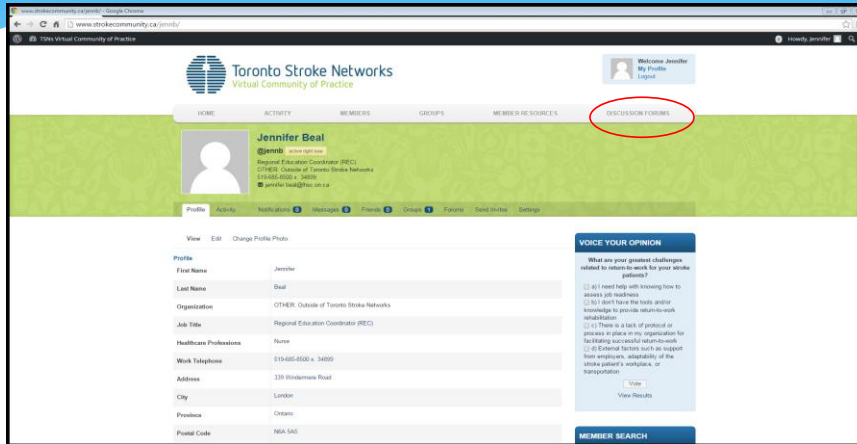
www.strokecommunity.ca/jennb/ - Google Chrome

www.strokecommunity.ca/jennb/

TSNs Virtual Community of Practice

Howdy, Jennifer

Toronto Stroke Networks
Virtual Community of Practice

Welcome Jennifer
My Profile
Logout

HOME | ACTIVITY | MEMBERS | GROUPS | MEMBER RESOURCES | DISCUSSION FORUMS

Jennifer Beal
@jennb active right now
Regional Education Coordinator (REC)
OTHER: Outside of Toronto Stroke Networks
519-685-8500 x. 34899
jennifer.beal@lhsc.on.ca

Profile | Activity | Notifications 0 | Messages 0 | Friends 0 | Groups 1 | Forums | Send Invites | Settings

View | Edit | Change Profile Photo

Profile

| | |
|---|---|
| First Name | Jennifer |
| Last Name | Beal |
| Organization | OTHER: Outside of Toronto Stroke Networks |
| Job Title | Regional Education Coordinator (REC) |
| Healthcare Professions | Nurse |
| Work Telephone | 519-685-8500 x. 34899 |
| Address | 339 Windermere Road |
| City | London |
| Province | Ontario |
| Postal Code | N6A 5A5 |

VOICE YOUR OPINION

What are your greatest challenges related to return-to-work for your stroke patients?

a) I need help with knowing how to assess job readiness
b) I don't have the tools and/or knowledge to provide return-to-work rehabilitation
c) There is a lack of protocol or process in place in my organization for facilitating successful return-to-work
d) External factors such as support from employers, adaptability of the stroke patient's workplace, or transportation

Vote

View Results

MEMBER SEARCH